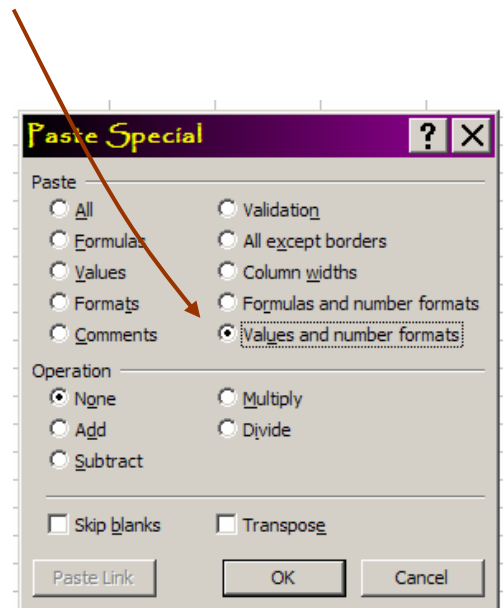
Paste Special

?

X

Paste

All

Formulas

Values

Formats

Comments

Validation

All except borders

Column widths

Formulas and number formats

Values and number formats

Operation

None

Add

Subtract

Multiply

Divide

Skip blanks

Transpose

Paste Link

OK

Cancel